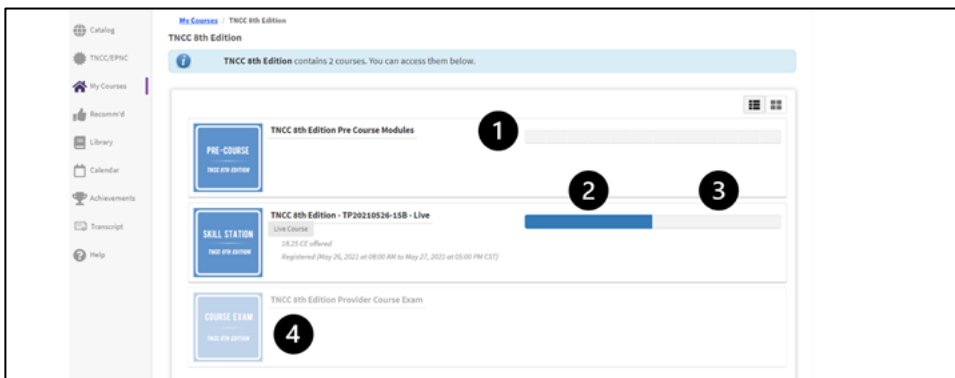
Catalog
TNCC/EPNC
My Courses
Recomm'd
Library
Calendar
Achievements
Transcript
Help

My Courses / TNCC 8th Edition

TNCC 8th Edition

TNCC 8th Edition contains 2 courses. You can access them below.

PRE-COURSE
TNCC 8TH EDITION

TNCC 8th Edition Pre Course Modules

1

2

3

SKILL STATION
TNCC 8TH EDITION

TNCC 8th Edition - TP20210526-15B - Live

Live Course

18.25 CE offered

Registered (May 26, 2021 at 08:00 AM to May 27, 2021 at 05:00 PM CST)

COURSE EXAM
TNCC 8TH EDITION

TNCC 8th Edition Provider Course Exam

4